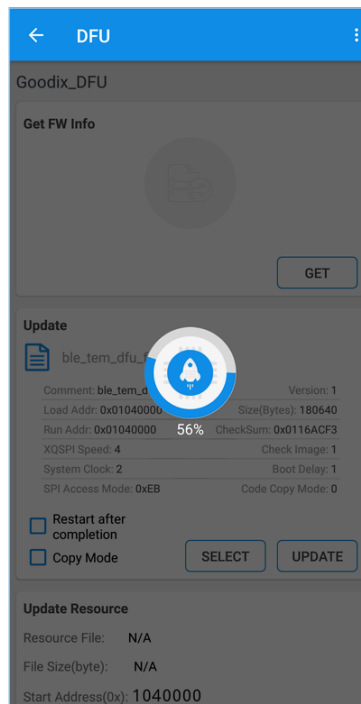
DFU

Goodix_DFU

Get FW Info

GET

Update

ble_tem_dfu_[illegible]

Comment: ble_tem_d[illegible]
Version: 1
Load Addr: 0x0104000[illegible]
Size(Bytes): 180640
Run Addr: 0x01040000
56%
CheckSum: 0x0116ACF3
XQSPI Speed: 4
Check Image: 1
System Clock: 2
Boot Delay: 1
SPI Access Mode: 0xEB
Code Copy Mode: 0

Restart after completion

Copy Mode

SELECT

UPDATE

Update Resource

Resource File: N/A

File Size(byte): N/A

Start Address(0x): 1040000